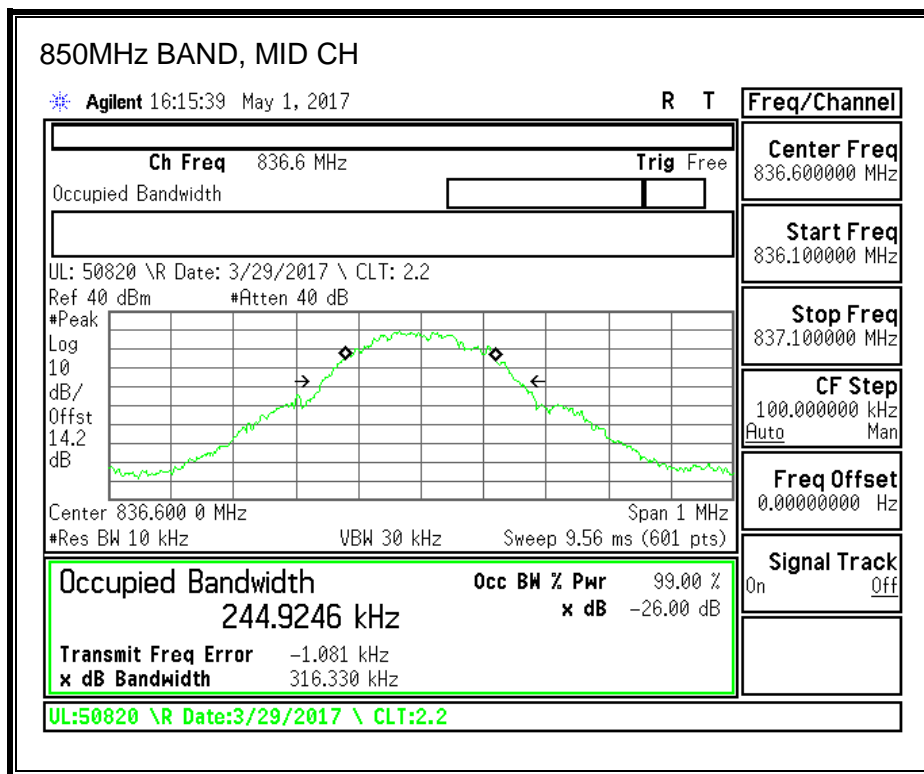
850MHz BAND, MID CH

Agilent 16:15:39 May 1, 2017

R T

Freq/Channel

Ch Freq 836.6 MHz

Trig Free

Occupied Bandwidth

Center Freq
836.600000 MHz

Start Freq
836.100000 MHz

UL: 50820 \R Date: 3/29/2017 \ CLT: 2.2

Ref 40 dBm #Atten 40 dB

#Peak
Log
10
dB/
Offst
14.2
dB

Stop Freq
837.100000 MHz

CF Step
100.000000 kHz
Auto Man

Freq Offset
0.00000000 Hz

Center 836.600 0 MHz Span 1 MHz
#Res BW 10 kHz VBW 30 kHz Sweep 9.56 ms (601 pts)

Signal Track
On Off

Occupied Bandwidth
244.9246 kHz

Occ BW % Pwr 99.00 %
x dB −26.00 dB

Transmit Freq Error −1.081 kHz
x dB Bandwidth 316.330 kHz

UL:50820 \R Date:3/29/2017 \ CLT:2.2